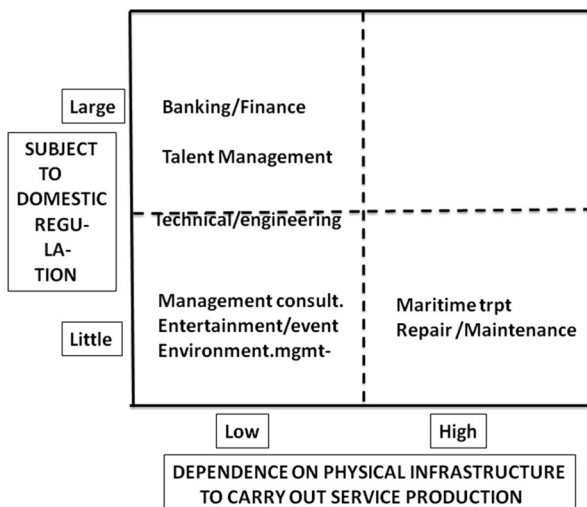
Large

SUBJECT TO DOMESTIC REGU-LA-TION

Little

Banking/Finance

Talent Management

Technical/engineering

Management consult.
Entertainment/event
Environment.mgmt-

Maritime trpt
Repair /Maintenance

Low

High

DEPENDENCE ON PHYSICAL INFRASTRUCTURE TO CARRY OUT SERVICE PRODUCTION